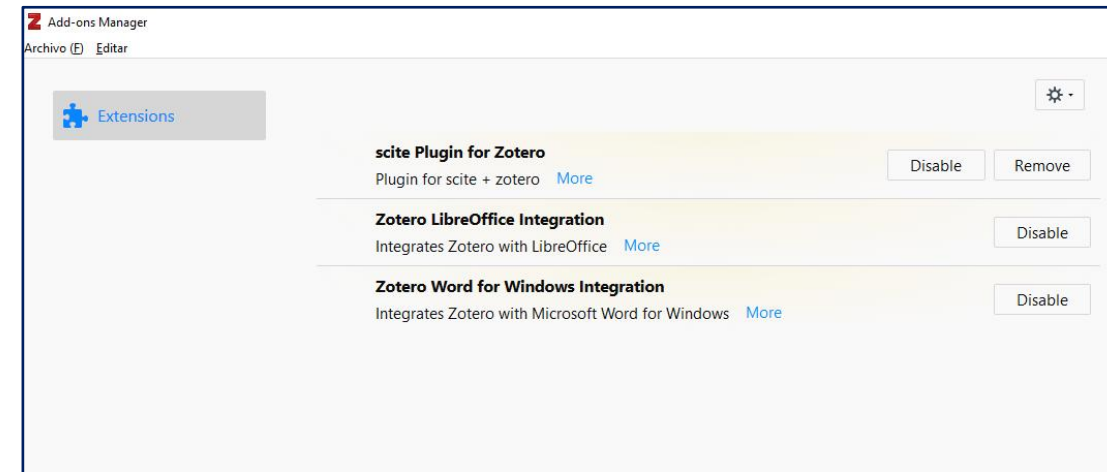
Add-ons Manager

Archivo (F) Editar

Extensions

scite Plugin for Zotero
Plugin for scite + zotero More

Disable Remove

Zotero LibreOffice Integration
Integrates Zotero with LibreOffice More

Disable

Zotero Word for Windows Integration
Integrates Zotero with Microsoft Word for Windows More

Disable